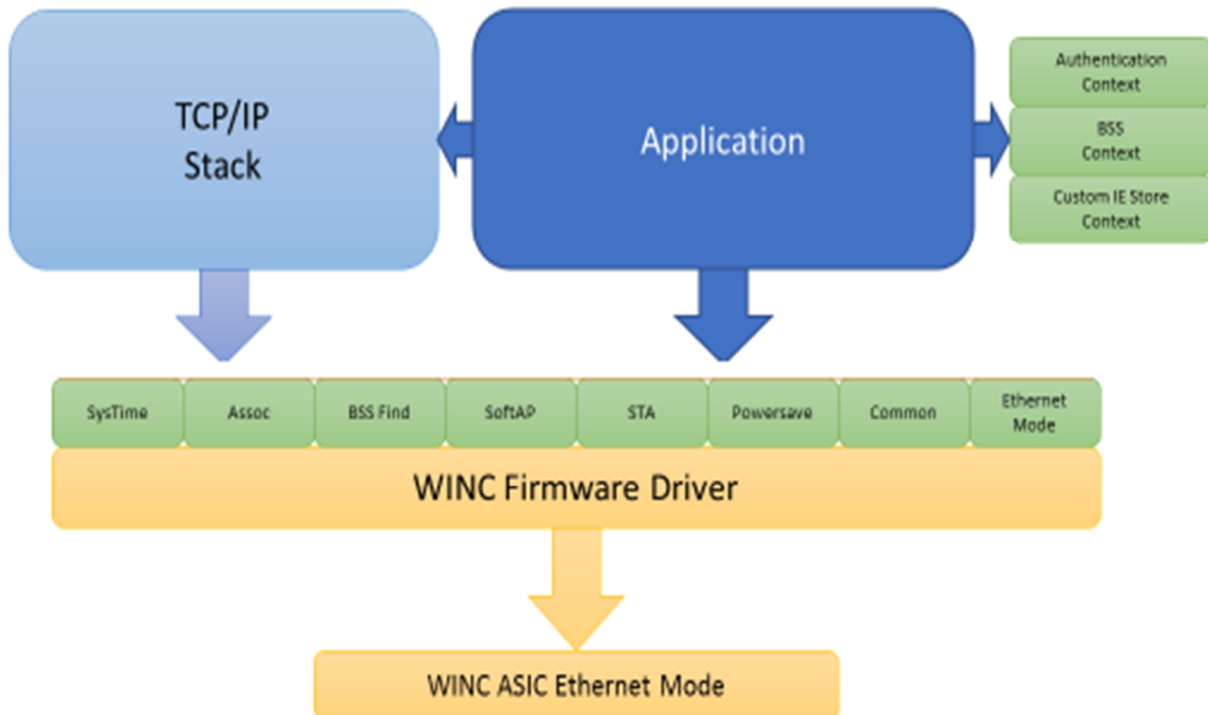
TCP/IP
Stack

Application

Authentication
Context

BSS
Context

Custom IE Store
Context

SysTime

Assoc

BSS Find

SoftAP

STA

Powersave

Common

Ethernet
Mode

WINC Firmware Driver

WINC ASIC Ethernet Mode